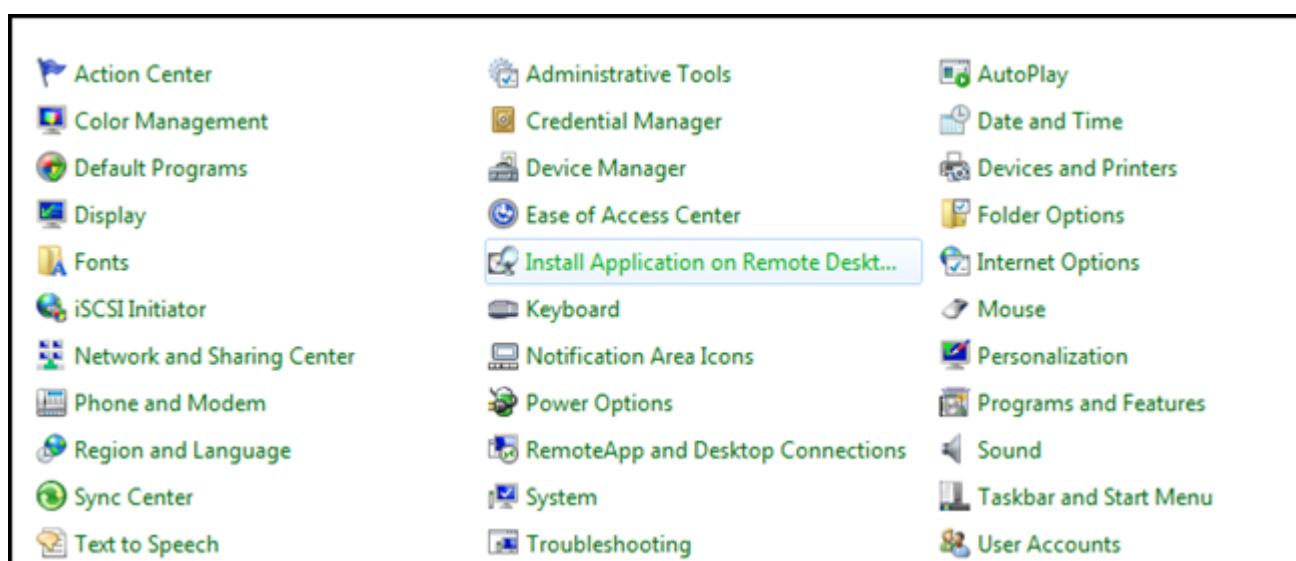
Action Center
Color Management
Default Programs
Display
Fonts
iSCSI Initiator
Network and Sharing Center
Phone and Modem
Region and Language
Sync Center
Text to Speech

Administrative Tools
Credential Manager
Device Manager
Ease of Access Center
Install Application on Remote Deskt...
Keyboard
Notification Area Icons
Power Options
RemoteApp and Desktop Connections
System
Troubleshooting

AutoPlay
Date and Time
Devices and Printers
Folder Options
Internet Options
Mouse
Personalization
Programs and Features
Sound
Taskbar and Start Menu
User Accounts